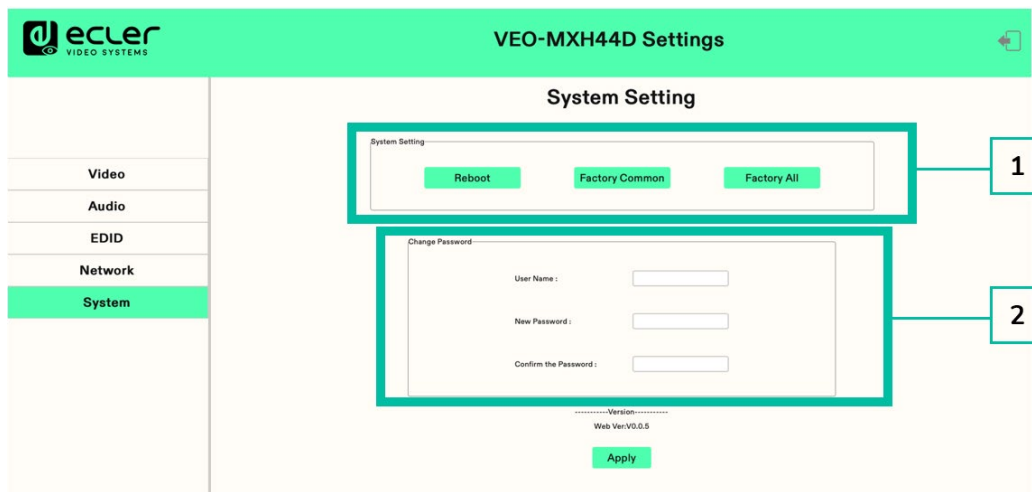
ecler
VIDEO SYSTEMS

VEO-MXH44D Settings

Video
Audio
EDID
Network
System

System Setting

System Setting
Reboot
Factory Common
Factory All

1

Change Password
User Name :
New Password :
Confirm the Password :

2

-----------Version-----------
Web Ver:V0.0.5

Apply